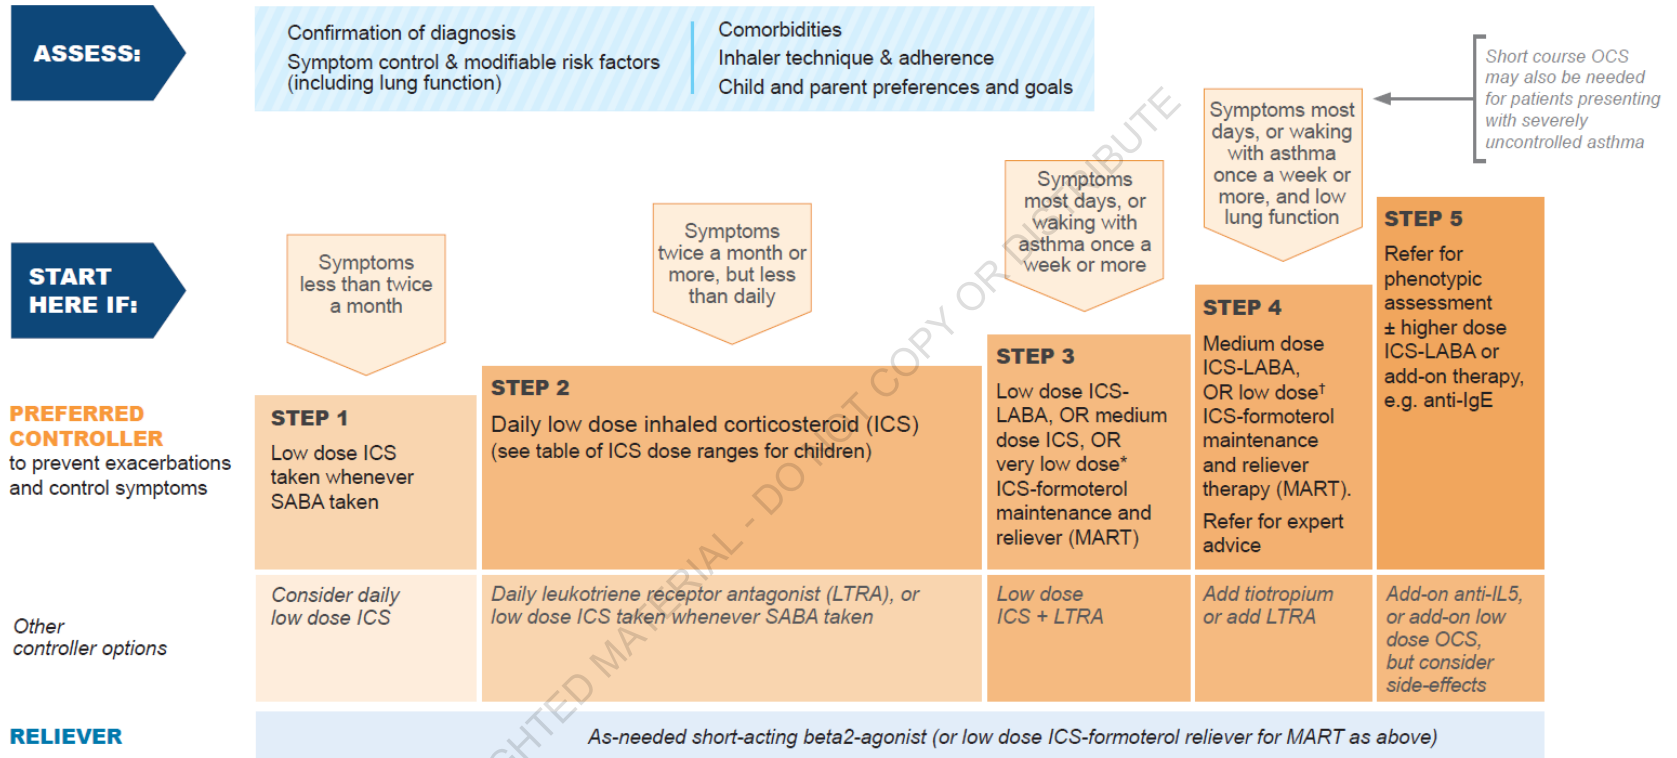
ASSESS:

Confirmation of diagnosis
Symptom control & modifiable risk factors (including lung function)

Comorbidities
Inhaler technique & adherence
Child and parent preferences and goals

Short course OCS may also be needed for patients presenting with severely uncontrolled asthma

START HERE IF:

Symptoms less than twice a month

Symptoms twice a month or more, but less than daily

Symptoms most days, or waking with asthma once a week or more

Symptoms most days, or waking with asthma once a week or more, and low lung function

PREFERRED CONTROLLER
to prevent exacerbations and control symptoms

STEP 1
Low dose ICS taken whenever SABA taken

STEP 2
Daily low dose inhaled corticosteroid (ICS) (see table of ICS dose ranges for children)

STEP 3
Low dose ICS-LABA, OR medium dose ICS, OR very low dose* ICS-formoterol maintenance and reliever (MART)

STEP 4
Medium dose ICS-LABA, OR low dose† ICS-formoterol maintenance and reliever therapy (MART).
Refer for expert advice

STEP 5
Refer for phenotypic assessment
± higher dose ICS-LABA or add-on therapy, e.g. anti-IgE

Other controller options

Consider daily low dose ICS

Daily leukotriene receptor antagonist (LTRA), or low dose ICS taken whenever SABA taken

Low dose ICS + LTRA

Add tiotropium or add LTRA

Add-on anti-IL5, or add-on low dose OCS, but consider side-effects

RELIEVER

As-needed short-acting beta2-agonist (or low dose ICS-formoterol reliever for MART as above)

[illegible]GHTED MATERIAL - DO NOT COPY OR DISTRIBUTE